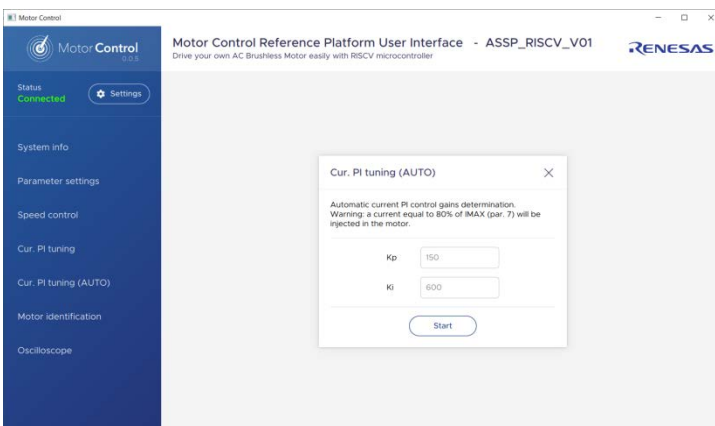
Motor Control

Motor Control
0.0.5

Motor Control Reference Platform User Interface - ASSP_RISCV_V01
Drive your own AC Brushless Motor easily with RISCV microcontroller

RENESAS

Status
Connected

Settings

System info

Parameter settings

Speed control

Cur. PI tuning

Cur. PI tuning (AUTO)

Motor identification

Oscilloscope

Cur. PI tuning (AUTO)

Automatic current PI control gains determination.
Warning: a current equal to 80% of IMAX (par. 7) will be injected in the motor.

Kp 150

Ki 600

Start